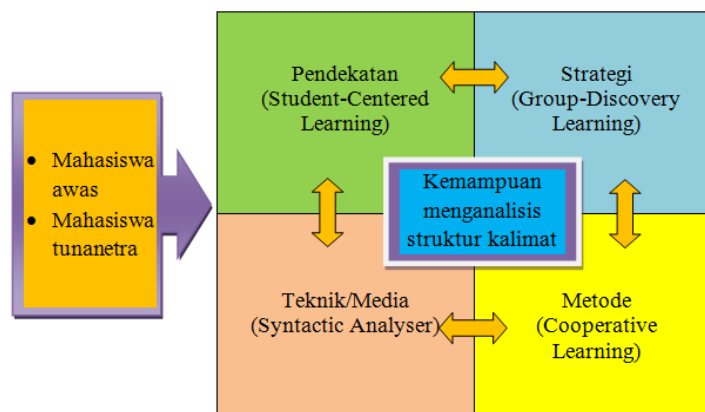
- Mahasiswa awas
- Mahasiswa tunanetra

Pendekatan (Student-Centered Learning)

Strategi (Group-Discovery Learning)

Kemampuan menganalisis struktur kalimat

Teknik/Media (Syntactic Analyser)

Metode (Cooperative Learning)